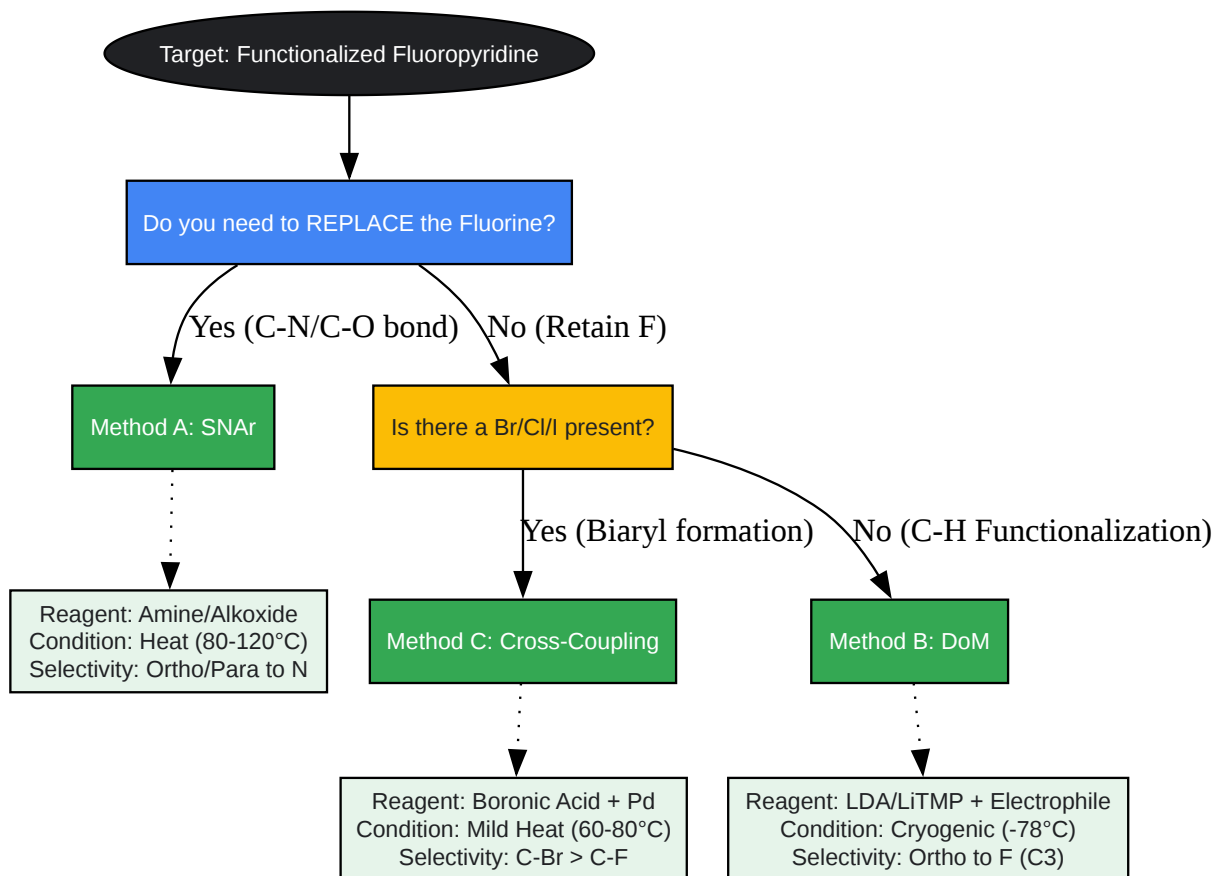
Target: Functionalized Fluoropyridine

Do you need to REPLACE the Fluorine?

Yes (C-N/C-O bond)

No (Retain F)

Method A: SNAr

Is there a Br/Cl/I present?

Reagent: Amine/Alkoxide
Condition: Heat (80-120°C)
Selectivity: Ortho/Para to N

Yes (Biaryl formation)

No (C-H Functionalization)

Method C: Cross-Coupling

Method B: DoM

Reagent: Boronic Acid + Pd
Condition: Mild Heat (60-80°C)
Selectivity: C-Br > C-F

Reagent: LDA/LiTMP + Electrophile
Condition: Cryogenic (-78°C)
Selectivity: Ortho to F (C3)